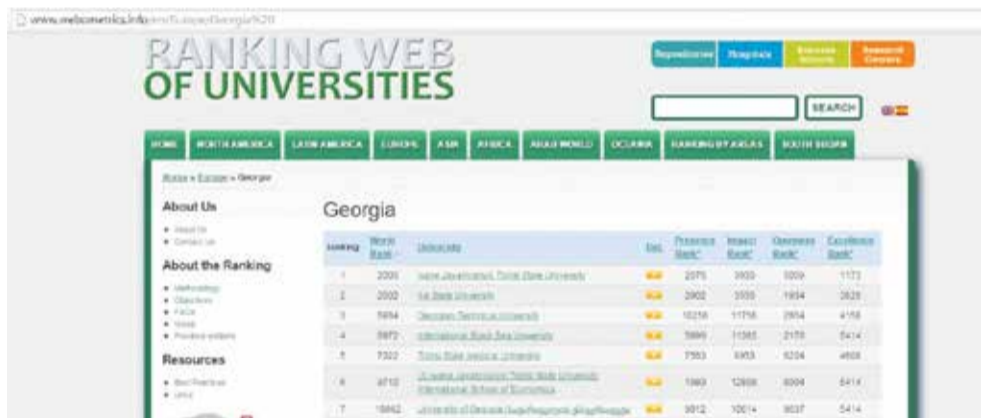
www.webometrics.info/en/Europe/Georgia%20

RANKING WEB OF UNIVERSITIES

Repositories | Hospitals | Business Schools | Research Centers

SEARCH

HOME | NORTH AMERICA | LATIN AMERICA | EUROPE | ASIA | AFRICA | ARAB WORLD | OCEANIA | RANKING BY AREAS | SOUTH SUDAN

Home » Europe » Georgia

About Us

- About Us
- Contact us

About the Ranking

- Methodology
- Objectives
- FAQs
- News
- Previous editions

Resources

- Best Practices
- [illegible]

Georgia

| ranking | World Rank | University | Det. | Presence Rank* | Impact Rank* | Openness Rank* | Excellence Rank* |
|---|---|---|---|---|---|---|---|
| 1 | 2000 | Ivane Javakhishvili Tbilisi State University | | 2075 | 3900 | 3009 | 1173 |
| 2 | 2002 | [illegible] State University | | 2902 | 3559 | 1934 | 2625 |
| 3 | 5954 | Georgian Technical University | | 10218 | 11756 | 2854 | 4158 |
| 4 | 5972 | International Black Sea University | | 5666 | 11365 | 2178 | 5414 |
| 5 | 7322 | Tbilisi State Medical University | | 7583 | 4953 | 5224 | 4608 |
| 6 | 8710 | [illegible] International School of Economics | | 1960 | 12608 | 8004 | 5414 |
| 7 | 10662 | University of Georgia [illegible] | | 3912 | 10014 | 9037 | 5414 |